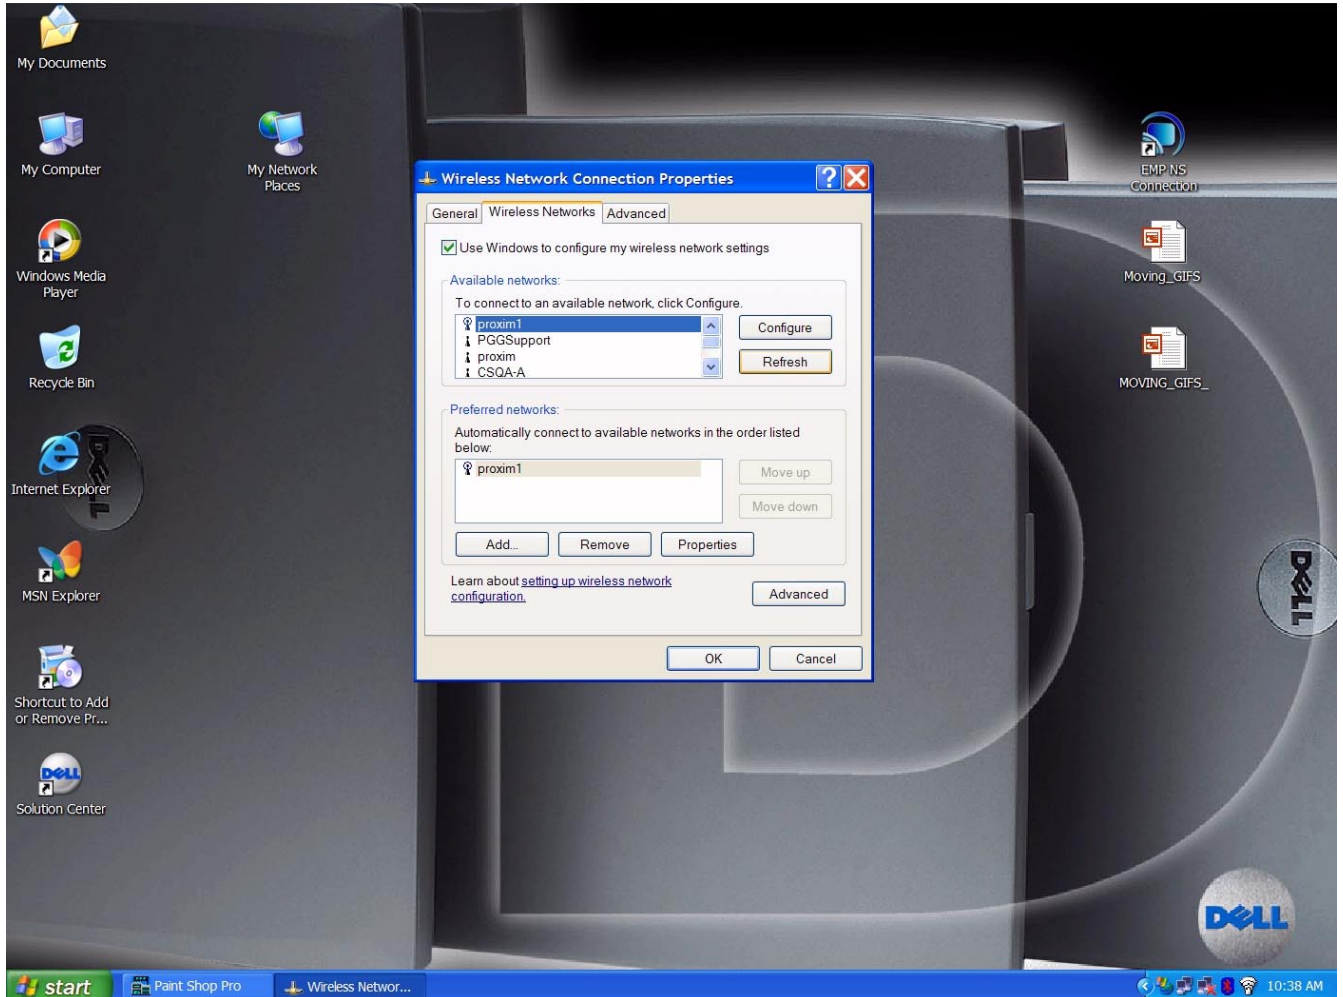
My Documents

My Computer

My Network Places

Windows Media Player

Recycle Bin

Internet Explorer

MSN Explorer

Shortcut to Add or Remove Pr...

Solution Center

EMP NS Connection

Moving_GIFS

MOVING_GIFS_

Wireless Network Connection Properties

General | Wireless Networks | Advanced

Use Windows to configure my wireless network settings

Available networks:

To connect to an available network, click Configure.

proxim1
PGGSupport
proxim
CSQA-A

Configure

Refresh

Preferred networks:

Automatically connect to available networks in the order listed below:

proxim1

Move up

Move down

Add... | Remove | Properties

Learn about setting up wireless network configuration.

Advanced

OK | Cancel

DELL

start | Paint Shop Pro | Wireless Networ...

10:38 AM